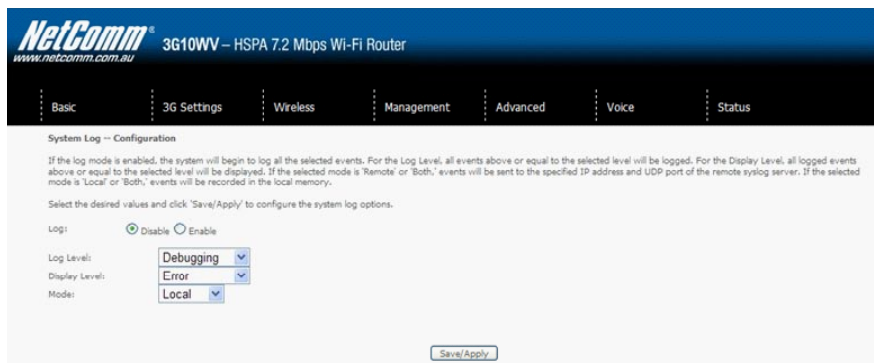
NetComm® www.netcomm.com.au 3G10WV – HSPA 7.2 Mbps Wi-Fi Router

Basic | 3G Settings | Wireless | Management | Advanced | Voice | Status

System Log -- Configuration

If the log mode is enabled, the system will begin to log all the selected events. For the Log Level, all events above or equal to the selected level will be logged. For the Display Level, all logged events above or equal to the selected level will be displayed. If the selected mode is 'Remote' or 'Both,' events will be sent to the specified IP address and UDP port of the remote syslog server. If the selected mode is 'Local' or 'Both,' events will be recorded in the local memory.

Select the desired values and click 'Save/Apply' to configure the system log options.

Log: Disable Enable

Log Level: Debugging

Display Level: Error

Mode: Local

Save/Apply